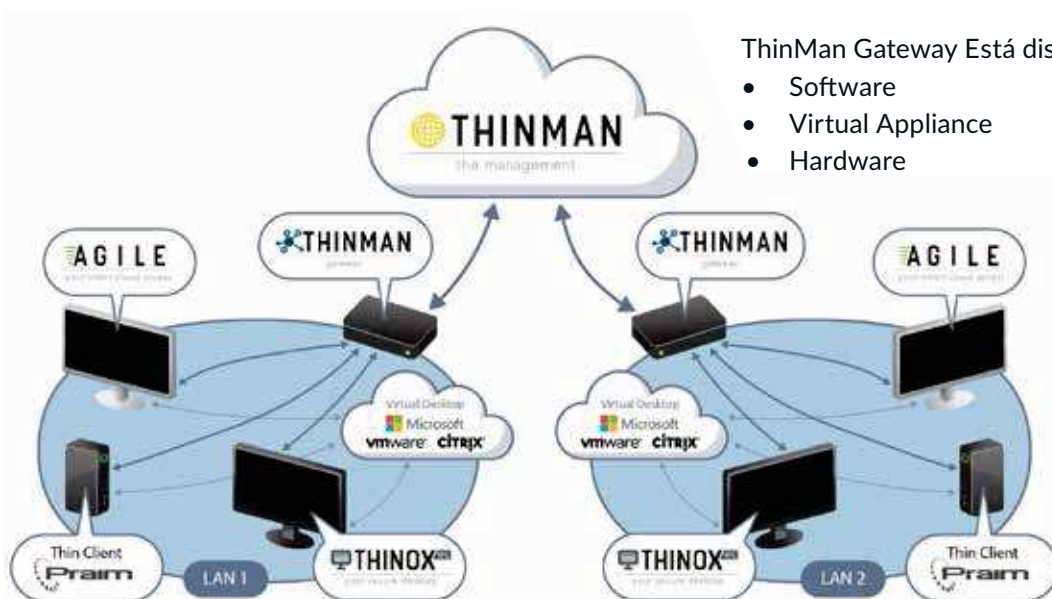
ThinMan Gateway Está dis
- Software
- Virtual Appliance
- Hardware

THINMAN
the management

THINMAN
gateway

THINMAN
gateway

AGILE
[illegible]

AGILE
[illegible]

Virtual Desktop
Microsoft
vmware CITRIX

Virtual Desktop
Microsoft
vmware CITRIX

Thin Client
Praim

THINOX
your secure desktop

LAN 1

THINOX
your secure desktop

LAN 2

Thin Client
Praim